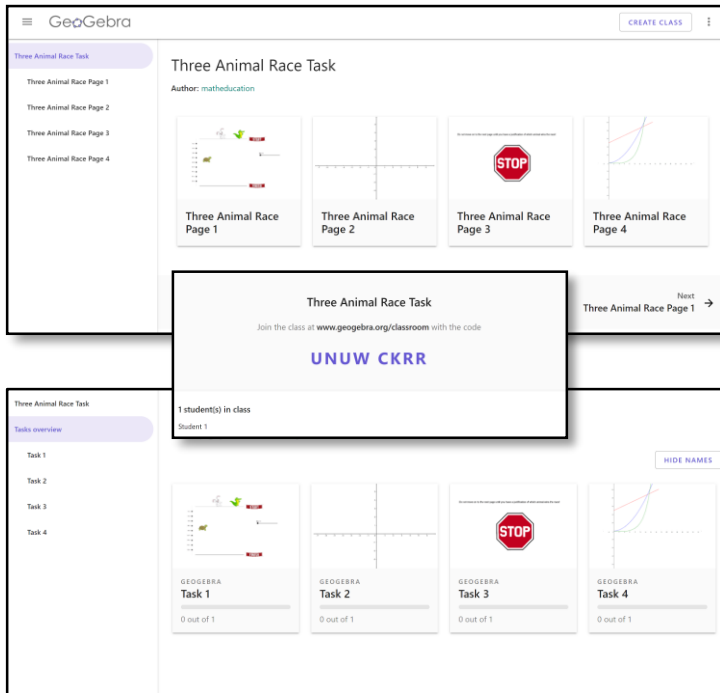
GeoGebra

CREATE CLASS

Three Animal Race Task
Three Animal Race Page 1
Three Animal Race Page 2
Three Animal Race Page 3
Three Animal Race Page 4

Three Animal Race Task

Author: matheducation

STOP

Three Animal Race Page 1

Three Animal Race Page 2

Three Animal Race Page 3

Three Animal Race Page 4

Next
Three Animal Race Page 1 →

Three Animal Race Task

Join the class at www.geogebra.org/classroom with the code

UNUW CKRR

1 student(s) in class

Student 1

Three Animal Race Task
Tasks overview
Task 1
Task 2
Task 3
Task 4

HIDE NAMES

STOP

GEOGEBRA
Task 1
0 out of 1

GEOGEBRA
Task 2
0 out of 1

GEOGEBRA
Task 3
0 out of 1

GEOGEBRA
Task 4
0 out of 1